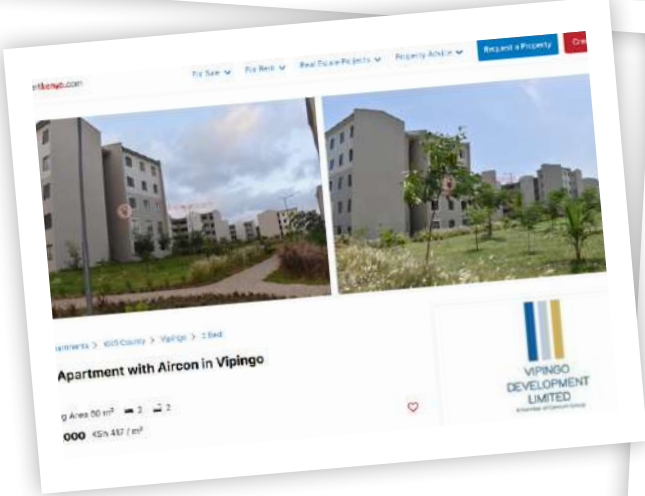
rtkenya.com

For Sale
For Rent
Real Estate Projects
Property Advice
Request a Property
Cre

artments > Kilifi County > Vipingo > 2 Bed

Apartment with Aircon in Vipingo

g Area 80 m² 2 2

000 KSh 437 / m²

VIPINGO DEVELOPMENT LIMITED
A Member of Centum Group